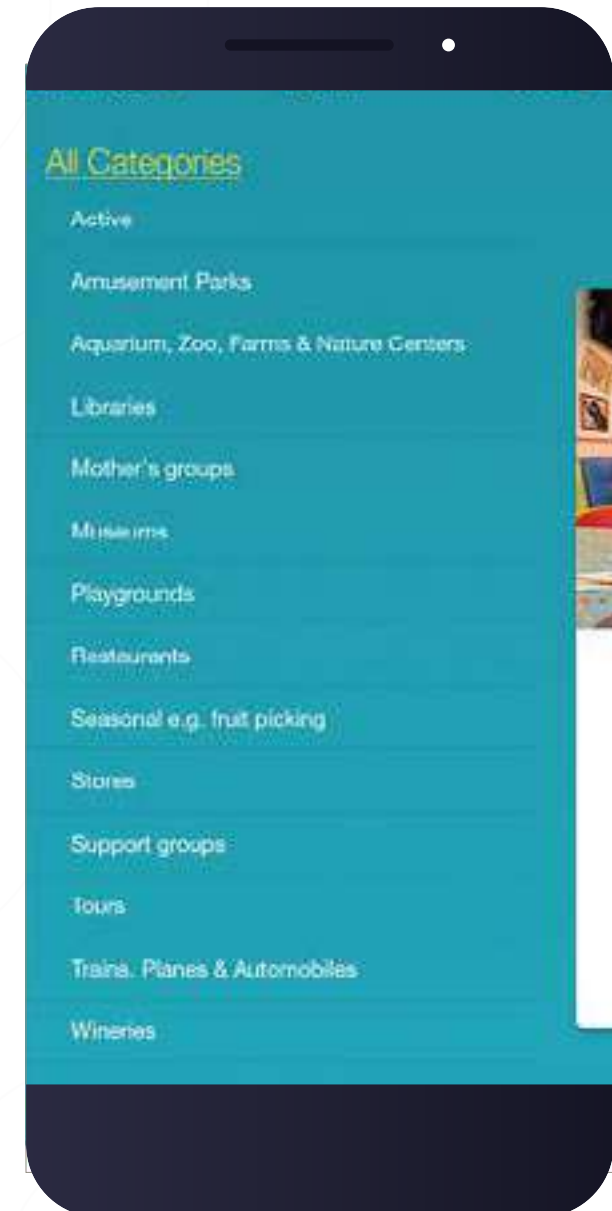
All Categories

Active

Amusement Parks

Aquarium, Zoo, Farms & Nature Centers

Libraries

Mother's groups

Museums

Playgrounds

Restaurants

Seasonal e.g. fruit picking

Stores

Support groups

Tours

Trains, Planes & Automobiles

Wineries